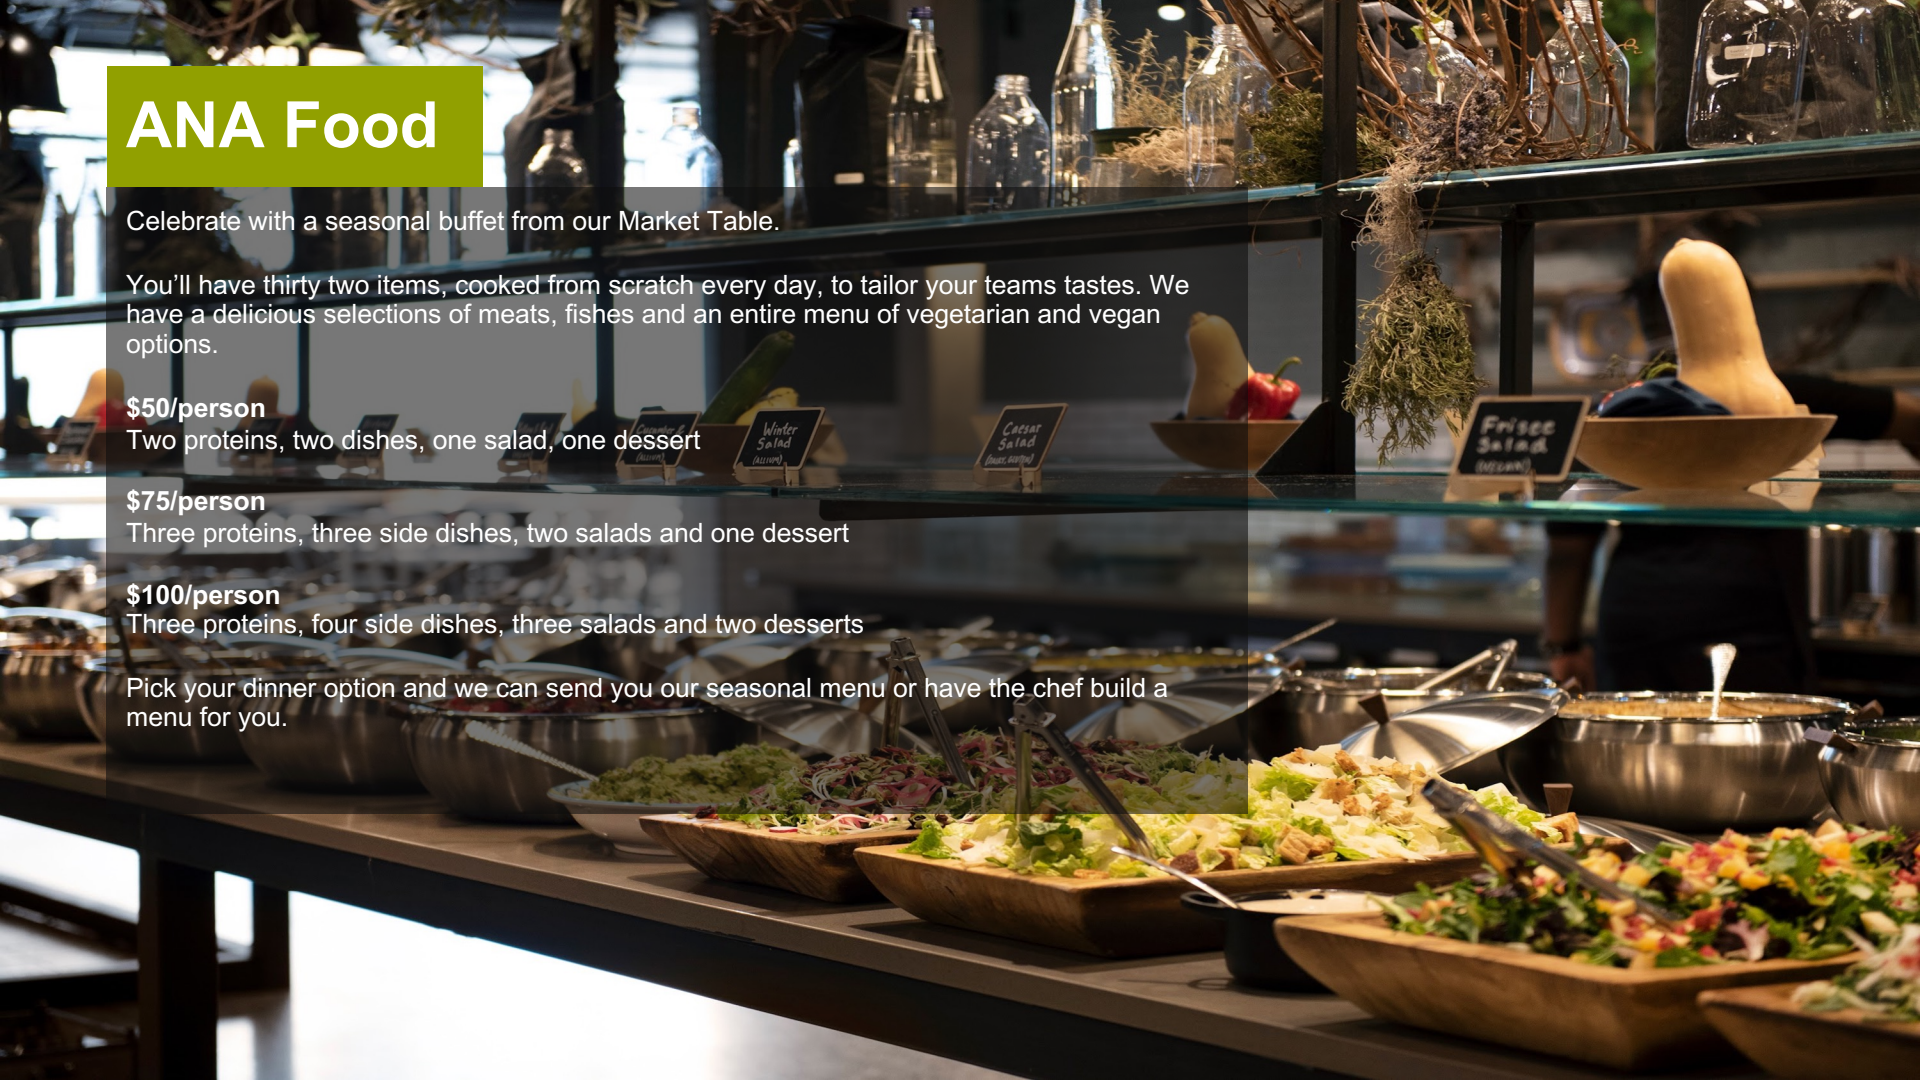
ANA Food

Celebrate with a seasonal buffet from our Market Table.

You'll have thirty two items, cooked from scratch every day, to tailor your teams tastes. We have a delicious selections of meats, fishes and an entire menu of vegetarian and vegan options.

**$50/person**
Two proteins, two dishes, one salad, one dessert

**$75/person**
Three proteins, three side dishes, two salads and one dessert

**$100/person**
Three proteins, four side dishes, three salads and two desserts

Pick your dinner option and we can send you our seasonal menu or have the chef build a menu for you.

Winter Salad
Caesar Salad
Frisee Salad